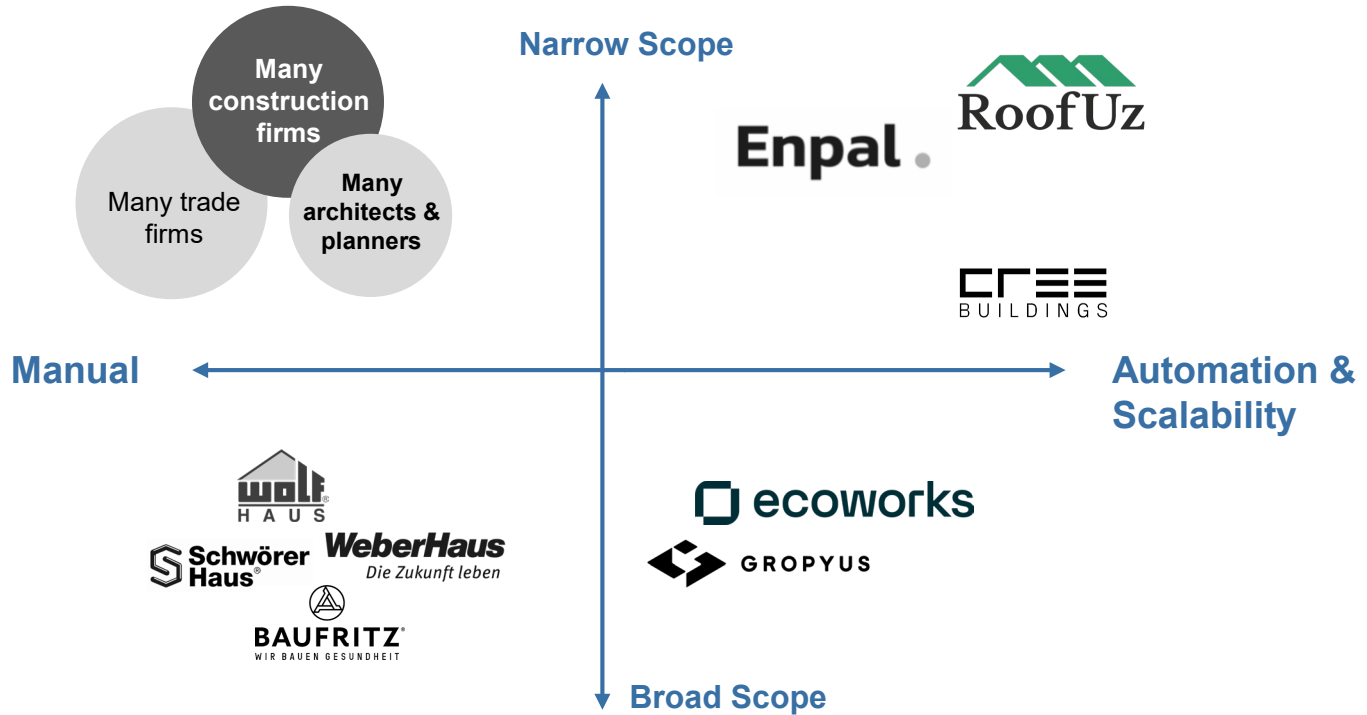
Many construction firms

Many trade firms

Many architects & planners

Narrow Scope

Enpal.

RoofUz

CREE BUILDINGS

Manual

Automation & Scalability

wolf HAUS

Schwörer Haus®

WeberHaus Die Zukunft leben

BAUFRITZ® WIR BAUEN GESUNDHEIT

ecoworks

GROPYUS

Broad Scope